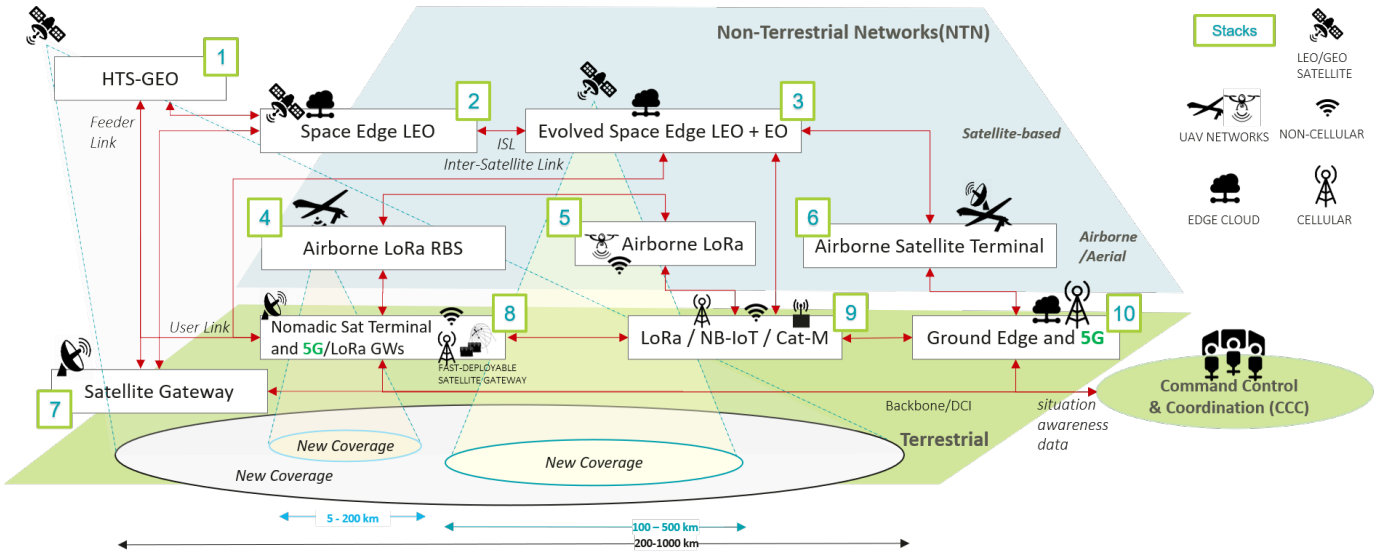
Non-Terrestrial Networks(NTN)

Stacks

LEO/GEO SATELLITE

UAV NETWORKS

NON-CELLULAR

EDGE CLOUD

CELLULAR

HTS-GEO
1

Feeder Link

Space Edge LEO
2

ISL

Evolved Space Edge LEO + EO
3

Inter-Satellite Link

Satellite-based

4
Airborne LoRa RBS

5
Airborne LoRa

6
Airborne Satellite Terminal

Airborne /Aerial

User Link

Nomadic Sat Terminal and 5G/LoRa GWs
8

FAST-DEPLOYABLE SATELLITE GATEWAY

LoRa / NB-IoT / Cat-M
9

Ground Edge and 5G
10

Satellite Gateway
7

Command Control & Coordination (CCC)

Backbone/DCI

situation awareness data

Terrestrial

New Coverage

New Coverage

New Coverage

5 - 200 km

100 – 500 km

200-1000 km